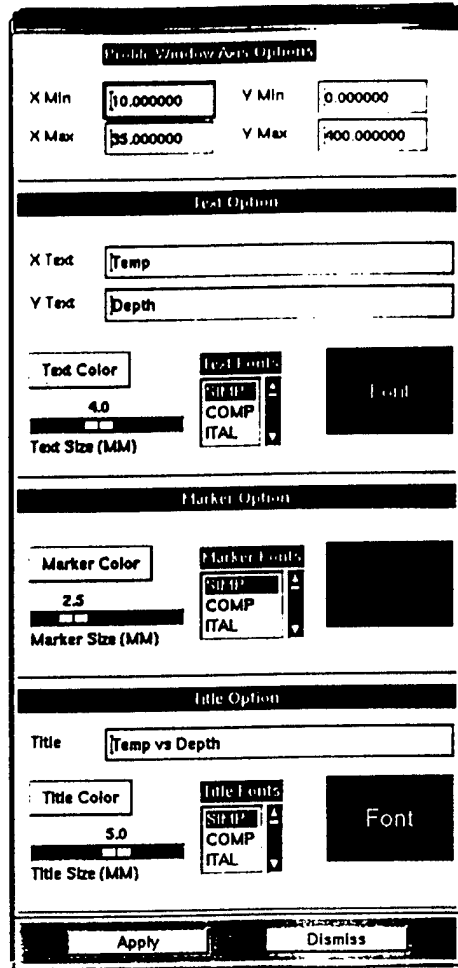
Profile Window Axis Options

X Min 10.000000
Y Min 0.000000
X Max 35.000000
Y Max 400.000000

Text Option

X Text Temp
Y Text Depth

Text Color
4.0
Text Size (MM)

Text Fonts
SIMP
COMP
ITAL

Font

Marker Option

Marker Color
2.5
Marker Size (MM)

Marker Fonts
SIMP
COMP
ITAL

Title Option

Title Temp vs Depth

Title Color
5.0
Title Size (MM)

Title Fonts
SIMP
COMP
ITAL

Font

Apply
Dismiss